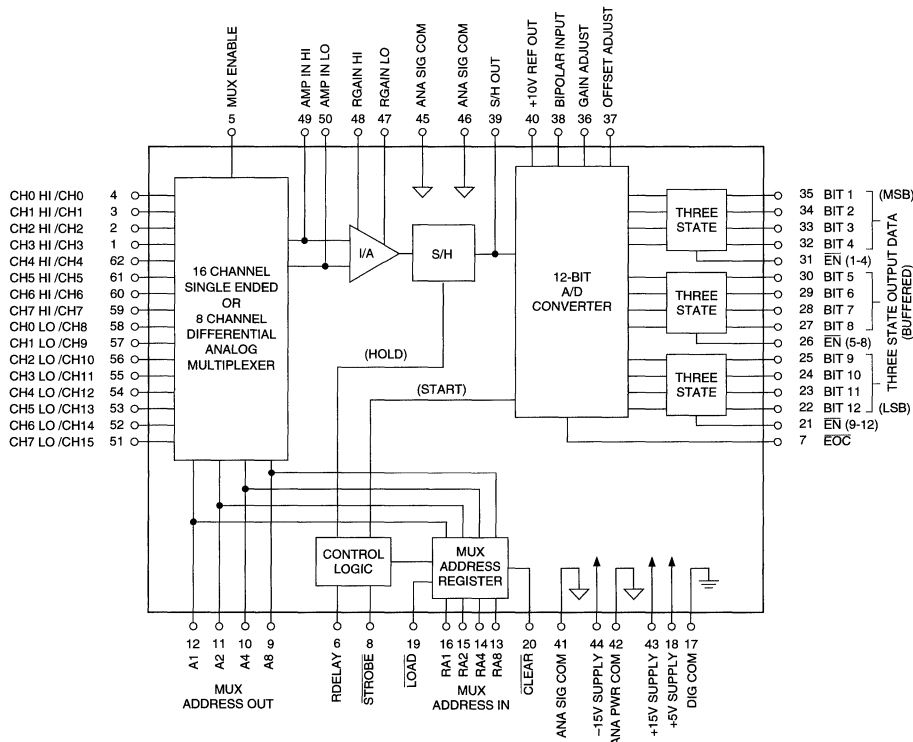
5 MUX ENABLE
49 AMP IN HI
50 AMP IN LO
48 RGAIN HI
47 RGAIN LO
45 ANA SIG COM
46 ANA SIG COM
39 S/H OUT
40 +10V REF OUT
38 BIPOLAR INPUT
36 GAIN ADJUST
37 OFFSET ADJUST

CH0 HI /CH0 4
CH1 HI /CH1 3
CH2 HI /CH2 2
CH3 HI /CH3 1
CH4 HI /CH4 62
CH5 HI /CH5 61
CH6 HI /CH6 60
CH7 HI /CH7 59
CH0 LO /CH8 58
CH1 LO /CH9 57
CH2 LO /CH10 56
CH3 LO /CH11 55
CH4 LO /CH12 54
CH5 LO /CH13 53
CH6 LO /CH14 52
CH7 LO /CH15 51

16 CHANNEL SINGLE ENDED OR 8 CHANNEL DIFFERENTIAL ANALOG MULTIPLEXER

I/A

S/H

(HOLD)

(START)

12-BIT A/D CONVERTER

THREE STATE

THREE STATE

THREE STATE

35 BIT 1 (MSB)
34 BIT 2
33 BIT 3
32 BIT 4
31 $\overline{EN}$ (1-4)
30 BIT 5
29 BIT 6
28 BIT 7
27 BIT 8
26 $\overline{EN}$ (5-8)
25 BIT 9
24 BIT 10
23 BIT 11
22 BIT 12 (LSB)
21 $\overline{EN}$ (9-12)
7 $\overline{EOC}$

THREE STATE OUTPUT DATA (BUFFERED)

CONTROL LOGIC

MUX ADDRESS REGISTER

12 A1
11 A2
10 A4
9 A8
MUX ADDRESS OUT

6 RDELAY
8 $\overline{STROBE}$
19 $\overline{LOAD}$
16 RA1
15 RA2
14 RA4
13 RA8
MUX ADDRESS IN
20 $\overline{CLEAR}$
41 ANA SIG COM
44 −15V SUPPLY
42 ANA PWR COM
43 +15V SUPPLY
18 +5V SUPPLY
17 DIG COM